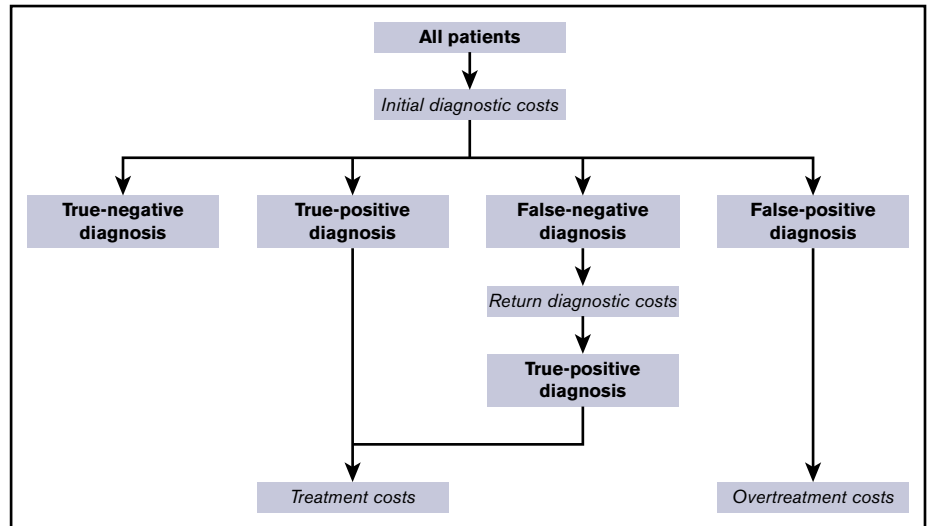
All patients

Initial diagnostic costs

True-negative diagnosis

True-positive diagnosis

False-negative diagnosis

False-positive diagnosis

Return diagnostic costs

True-positive diagnosis

Treatment costs

Overtreatment costs